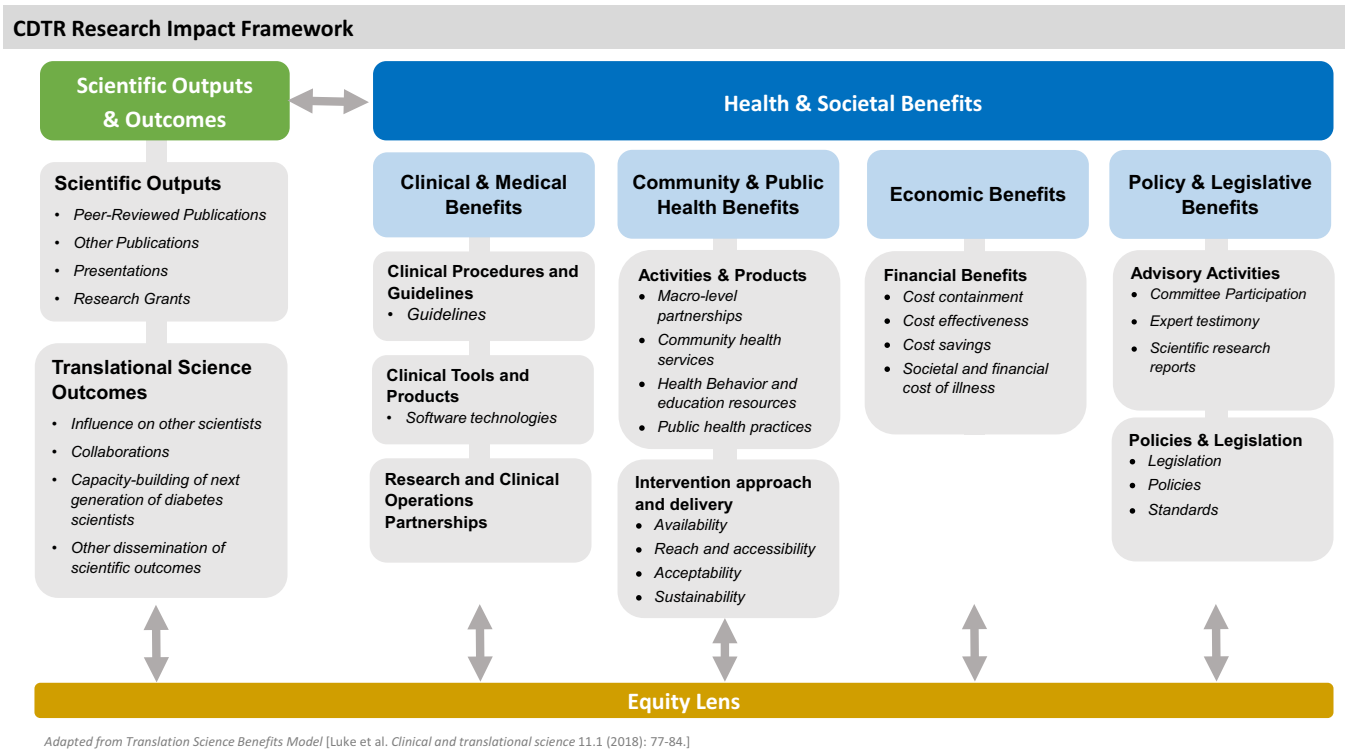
CDTR Research Impact Framework

Scientific Outputs & Outcomes

Health & Societal Benefits

Scientific Outputs
• Peer-Reviewed Publications
• Other Publications
• Presentations
• Research Grants

Translational Science Outcomes
• Influence on other scientists
• Collaborations
• Capacity-building of next generation of diabetes scientists
• Other dissemination of scientific outcomes

Clinical & Medical Benefits

Clinical Procedures and Guidelines
• Guidelines

Clinical Tools and Products
• Software technologies

Research and Clinical Operations Partnerships

Community & Public Health Benefits

Activities & Products
• Macro-level partnerships
• Community health services
• Health Behavior and education resources
• Public health practices

Intervention approach and delivery
• Availability
• Reach and accessibility
• Acceptability
• Sustainability

Economic Benefits

Financial Benefits
• Cost containment
• Cost effectiveness
• Cost savings
• Societal and financial cost of illness

Policy & Legislative Benefits

Advisory Activities
• Committee Participation
• Expert testimony
• Scientific research reports

Policies & Legislation
• Legislation
• Policies
• Standards

Equity Lens

Adapted from Translation Science Benefits Model [Luke et al. Clinical and translational science 11.1 (2018): 77-84.]